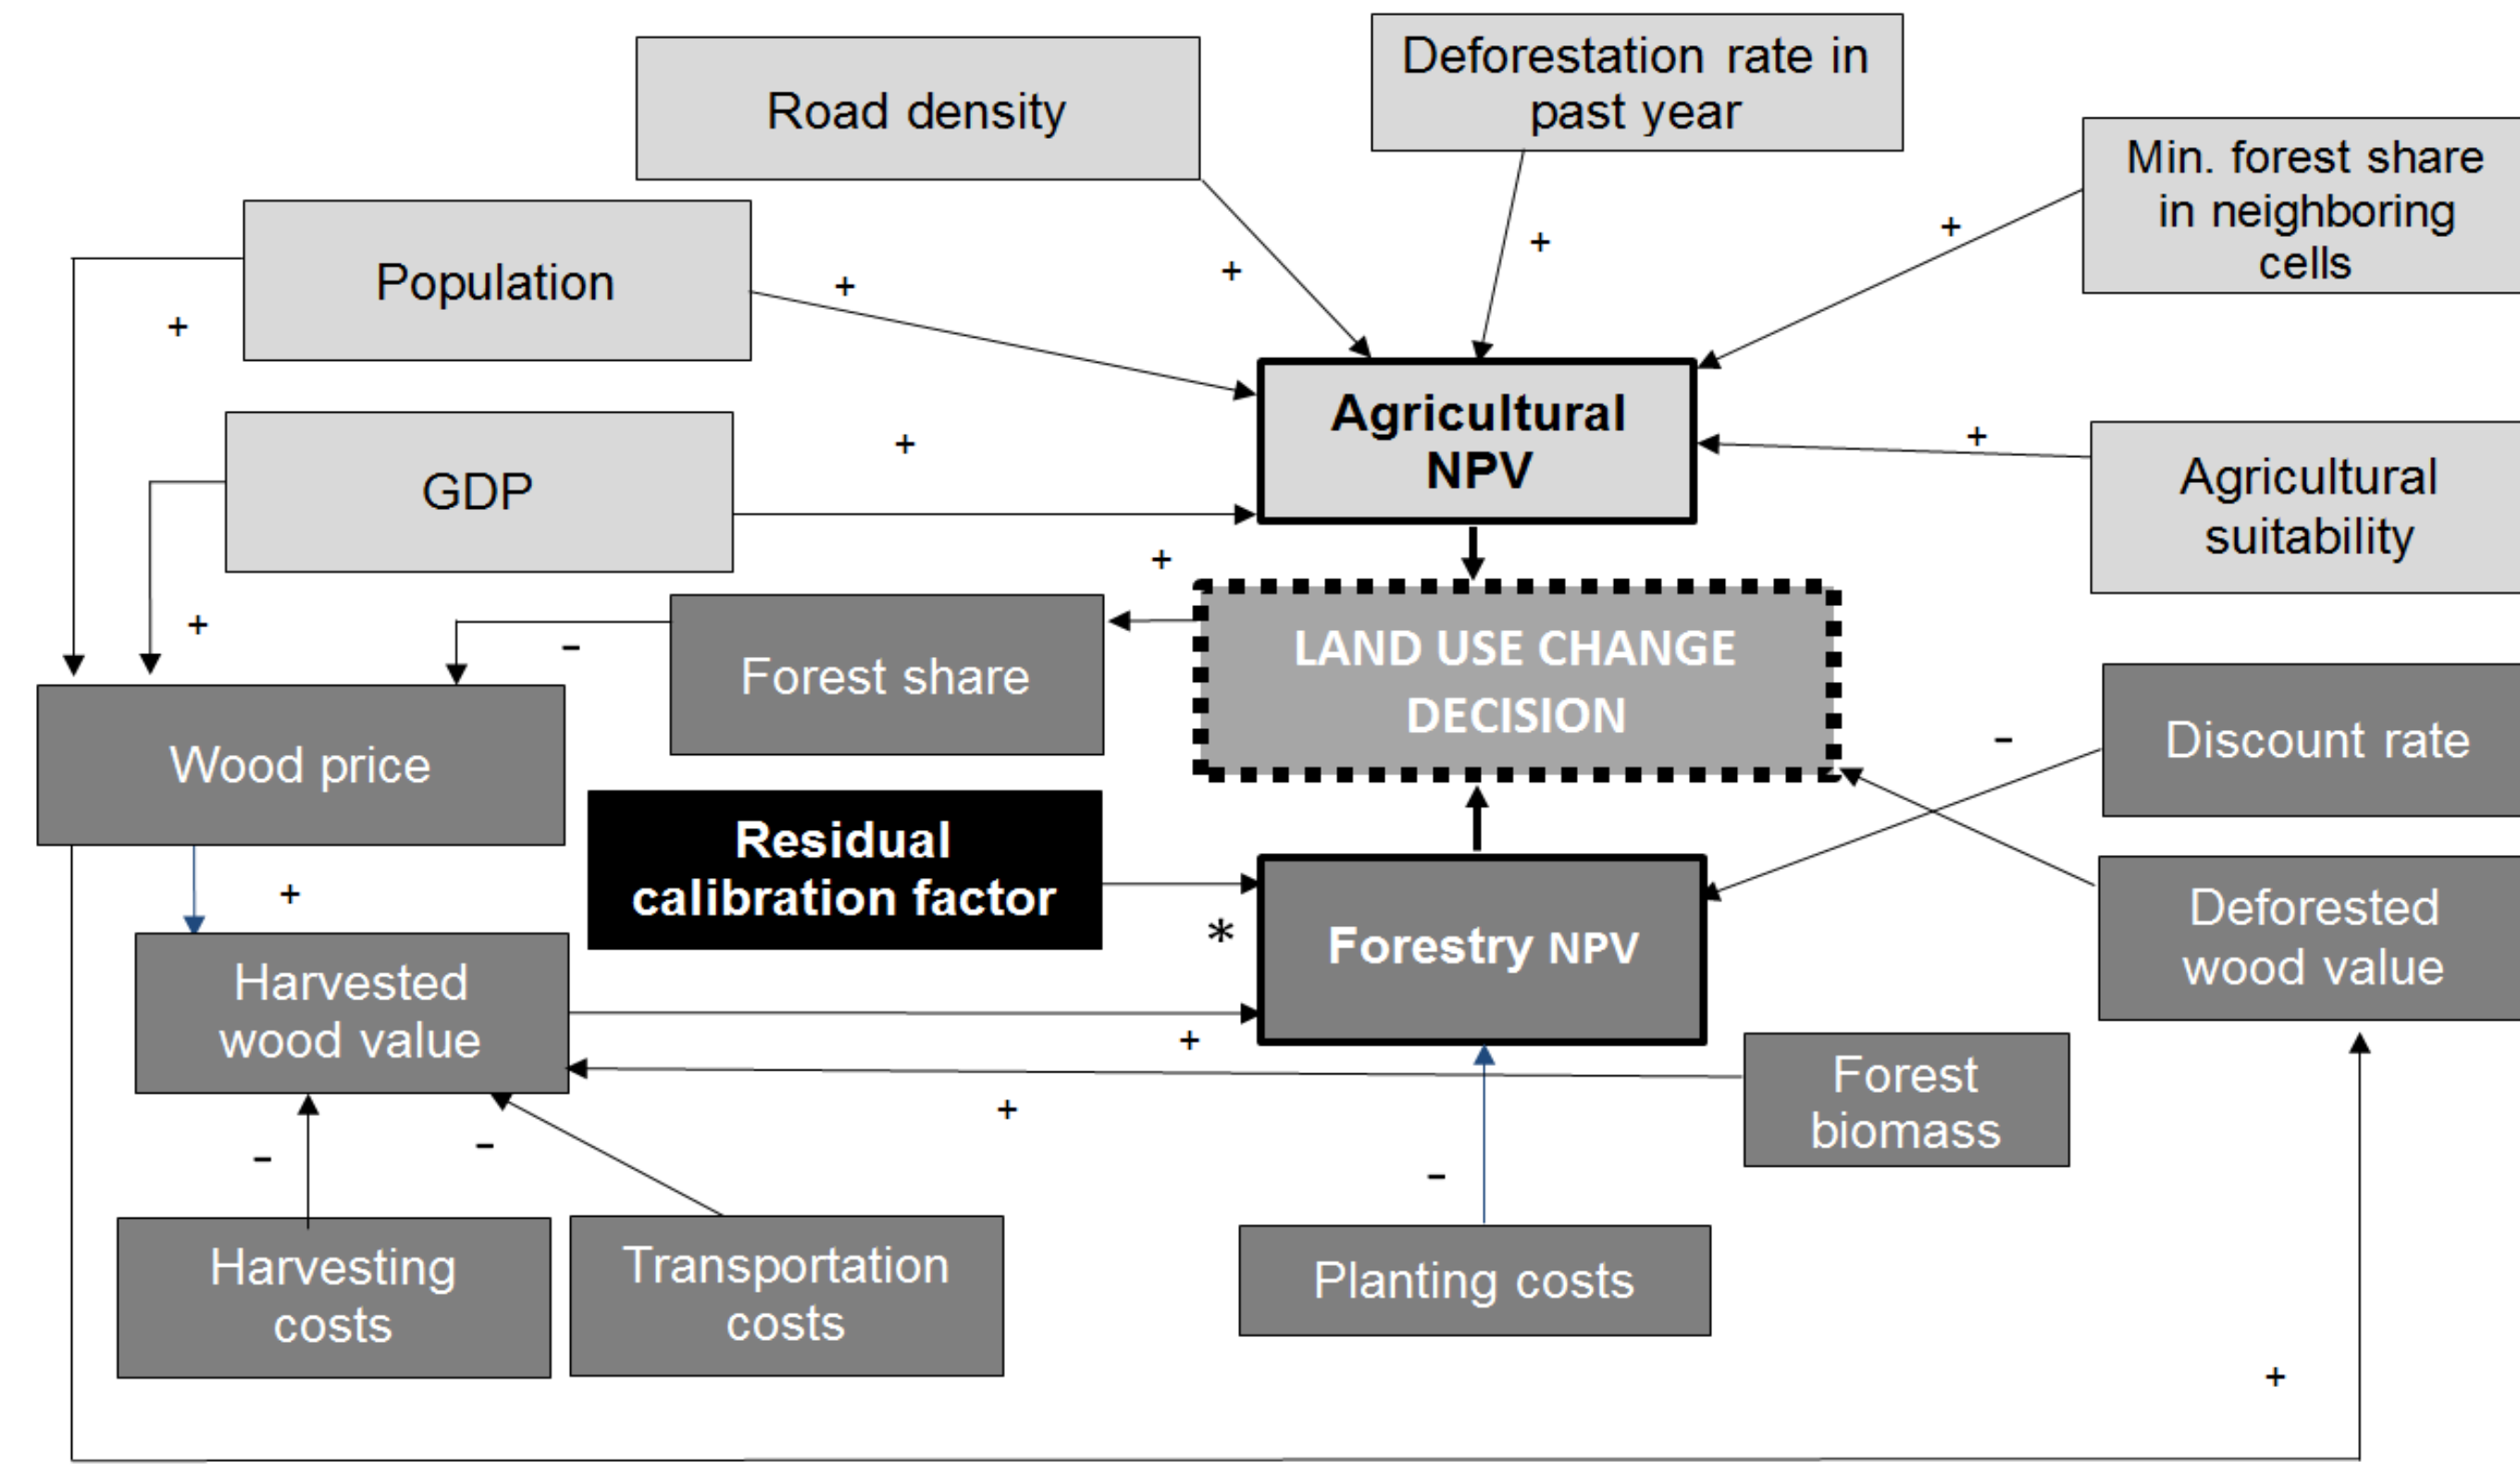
Road density

Deforestation rate in past year

Min. forest share in neighboring cells

Population

GDP

Agricultural NPV

Agricultural suitability

+

+

+

+

+

+

+

+

+

Forest share

LAND USE CHANGE DECISION

-

Wood price

Discount rate

-

Residual calibration factor

*

Forestry NPV

Deforested wood value

+

Harvested wood value

+

Forest biomass

+

-

-

-

Harvesting costs

Transportation costs

Planting costs

+